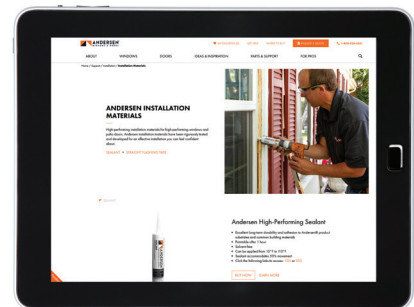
ANDERSEN

ABOUT WINDOWS DOORS IDEAS & INSPIRATION PARTS & SUPPORT FOR PROS

Home / Support / Installation / Installation Materials

ANDERSEN INSTALLATION MATERIALS

High-performing installation materials for high-performing windows and patio doors. Andersen installation materials have been rigorously tested and developed for an effective installation you can feel confident about.

Andersen High-Performing Sealant

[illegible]